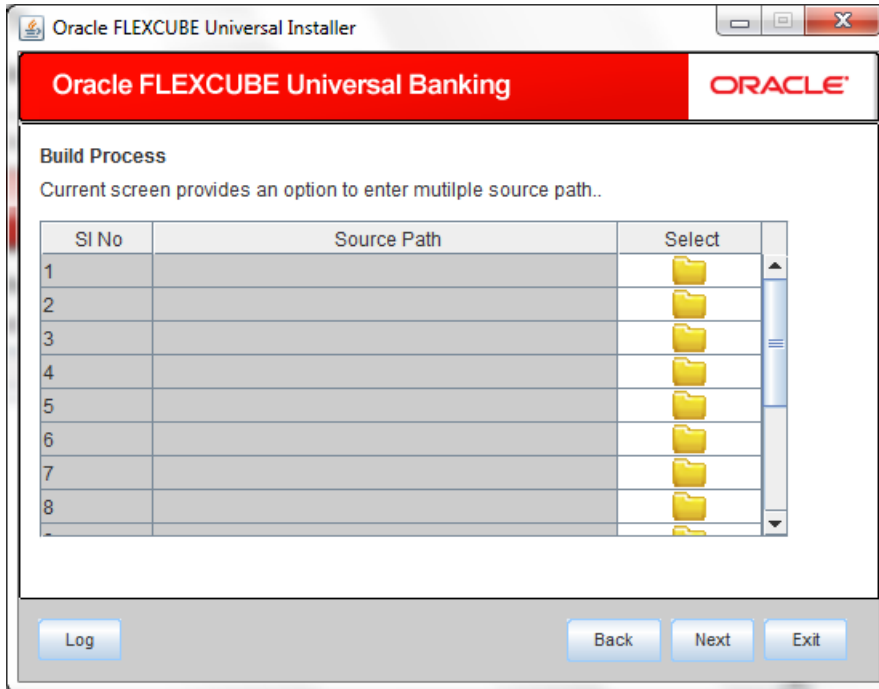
Oracle FLEXCUBE Universal Installer

Oracle FLEXCUBE Universal Banking

ORACLE

Build Process

Current screen provides an option to enter mutilple source path..

| Sl No | Source Path | Select |
|---|---|---|
| 1 | | |
| 2 | | |
| 3 | | |
| 4 | | |
| 5 | | |
| 6 | | |
| 7 | | |
| 8 | | |

Log

Back

Next

Exit